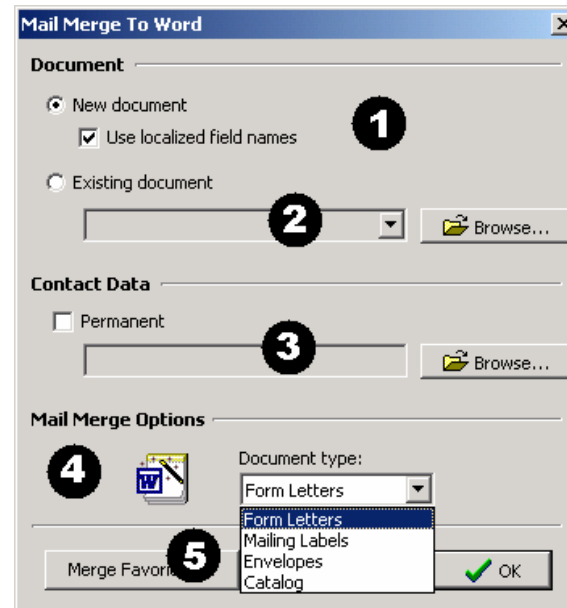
Mail Merge To Word

Document

New document

Use localized field names

1

Existing document

2

Browse...

Contact Data

Permanent

3

Browse...

Mail Merge Options

4

Document type:

Form Letters

Form Letters
Mailing Labels
Envelopes
Catalog

Merge Favori

5

OK